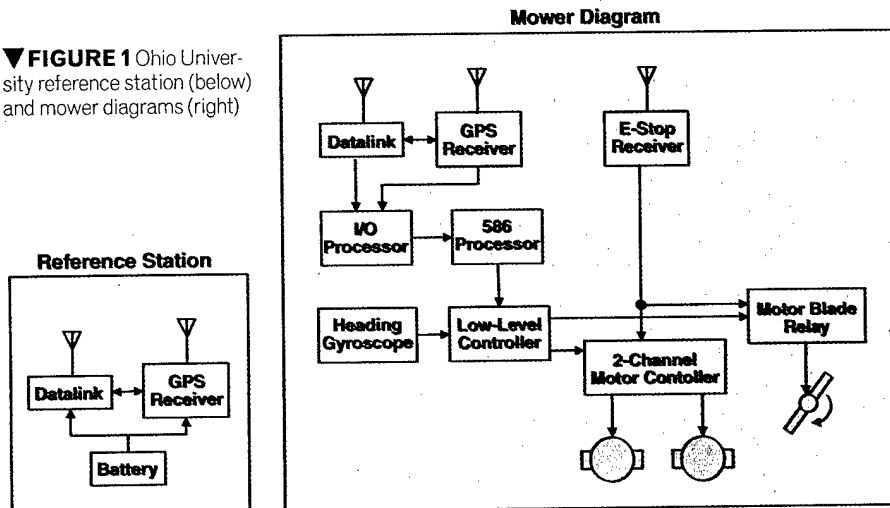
▼FIGURE 1 Ohio University reference station (below) and mower diagrams (right)

Reference Station

Datalink

GPS Receiver

Battery

Mower Diagram

Datalink

GPS Receiver

E-Stop Receiver

I/O Processor

586 Processor

Heading Gyroscope

Low-Level Controller

Motor Blade Relay

2-Channel Motor Contoller